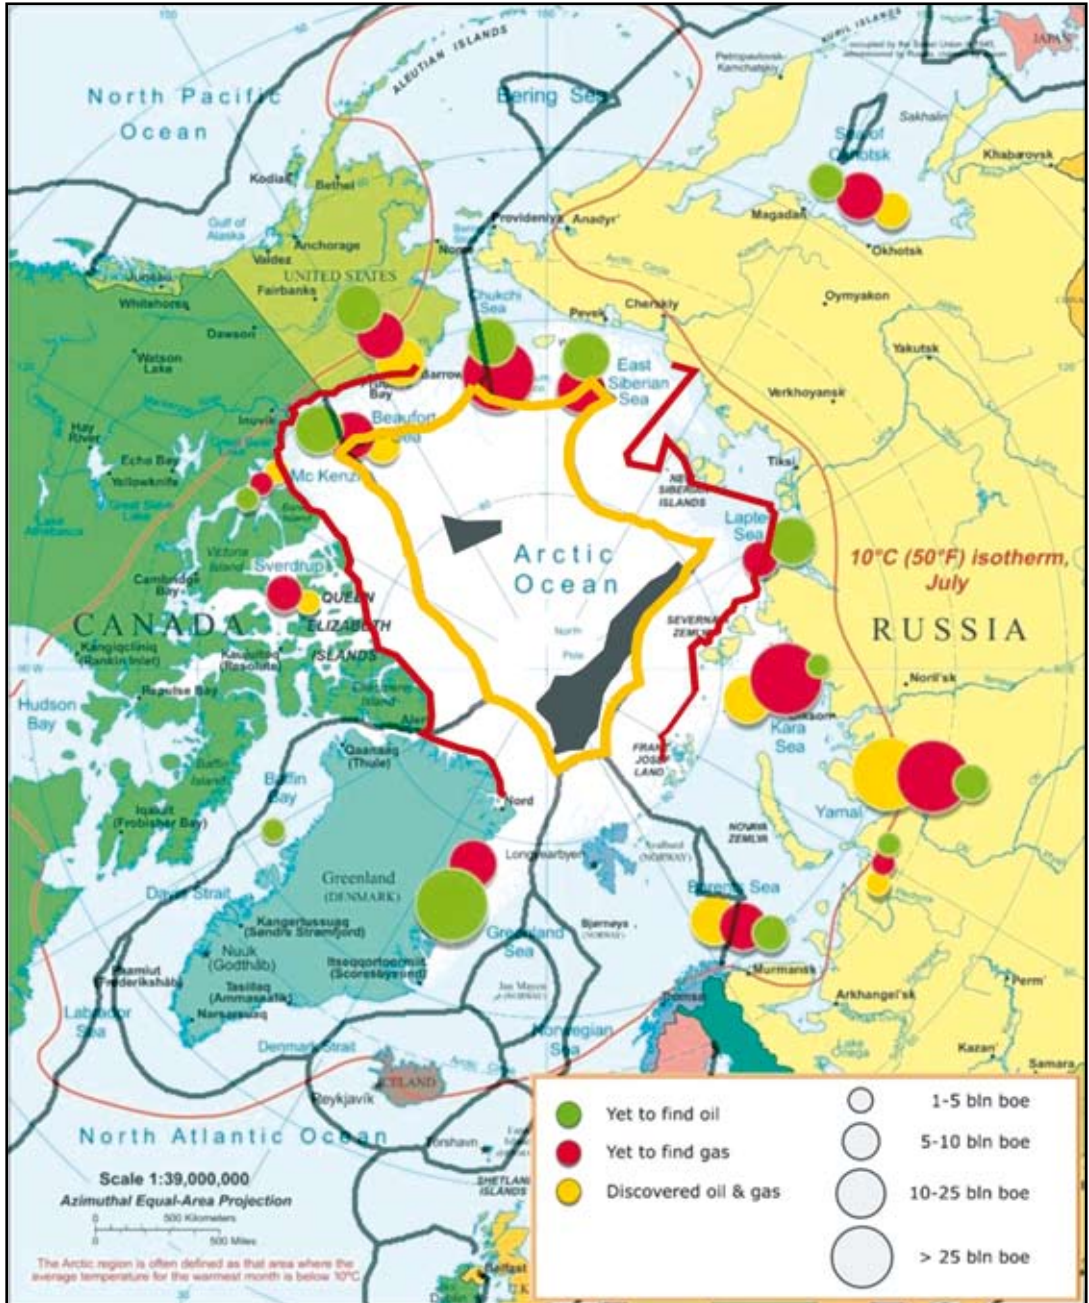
North Pacific Ocean

ALEUTIAN ISLANDS

Bering Sea

KURIL ISLANDS

JAPAN

Petropavlovsk-Kamchatskiy

Sakhalin

Sea of Okhotsk

Khabarovsk

Kodiak

Bethel

Gulf of Alaska

Anchorage

Valdez

Providenlya

Anadyr'

Nome

Magadan

Okhotsk

Juneau

UNITED STATES

Fairbanks

Whitehorse

Chukchi Sea

Pevek

Chersky

Oymyakon

Dawson

Watson Lake

Barrow

East Siberian Sea

Yakutsk

Verkhoyansk

Beaufort Sea

Hay River

Inuvik

Echo Bay

Yellowknife

Mc Kenzie

Tiksi

NEW SIBERIAN ISLANDS

Great Slave Lake

Lake Athabasca

Laptev Sea

Arctic Ocean

10°C (50°F) isotherm, July

Victoria Island

Sverdrup

Cambridge Bay

QUEEN ELIZABETH ISLANDS

CANADA

North Pole

SEVERNAYA ZEMLYA

RUSSIA

Kangiqcliniq (Rankin Inlet)

Kausuittuq (Resolute)

Hudson Bay

Repulse Bay

Ellesmere Island

Alert

Noril'sk

Kara Sea

Qaanaaq (Thule)

FRANZ JOSEF LAND

Baffin Bay

Baffin Island

Nord

Yamal

Iqaluit (Frobisher Bay)

Longyearbyen

Svalbard (NORWAY)

NOVAYA ZEMLYA

Greenland (DENMARK)

Davis Strait

Barents Sea

Kangerlussuaq (Søndre Strømfjord)

Greenland Sea

Bjørnøya (NORWAY)

Nuuk (Godthåb)

Ittoqqortoormiit (Scoresbysund)

Murmansk

Paamiut (Frederikshåb)

Tasiilaq (Ammassalik)

Narsarsuaq

Jan Mayen (NORWAY)

Tromsø

Perm'

Arkhangel'sk

Labrador Sea

Norwegian Sea

Denmark Strait

ICELAND

Reykjavík

Lake Onega

Kazan'

Samara

North Atlantic Ocean

Tórshavn

SHETLAND ISLANDS

Belfast

Scale 1:39,000,000
Azimuthal Equal-Area Projection

500 Kilometers
500 Miles

The Arctic region is often defined as that area where the average temperature for the warmest month is below 10°C.

Yet to find oil
Yet to find gas
Discovered oil & gas

1-5 bln boe
5-10 bln boe
10-25 bln boe
> 25 bln boe